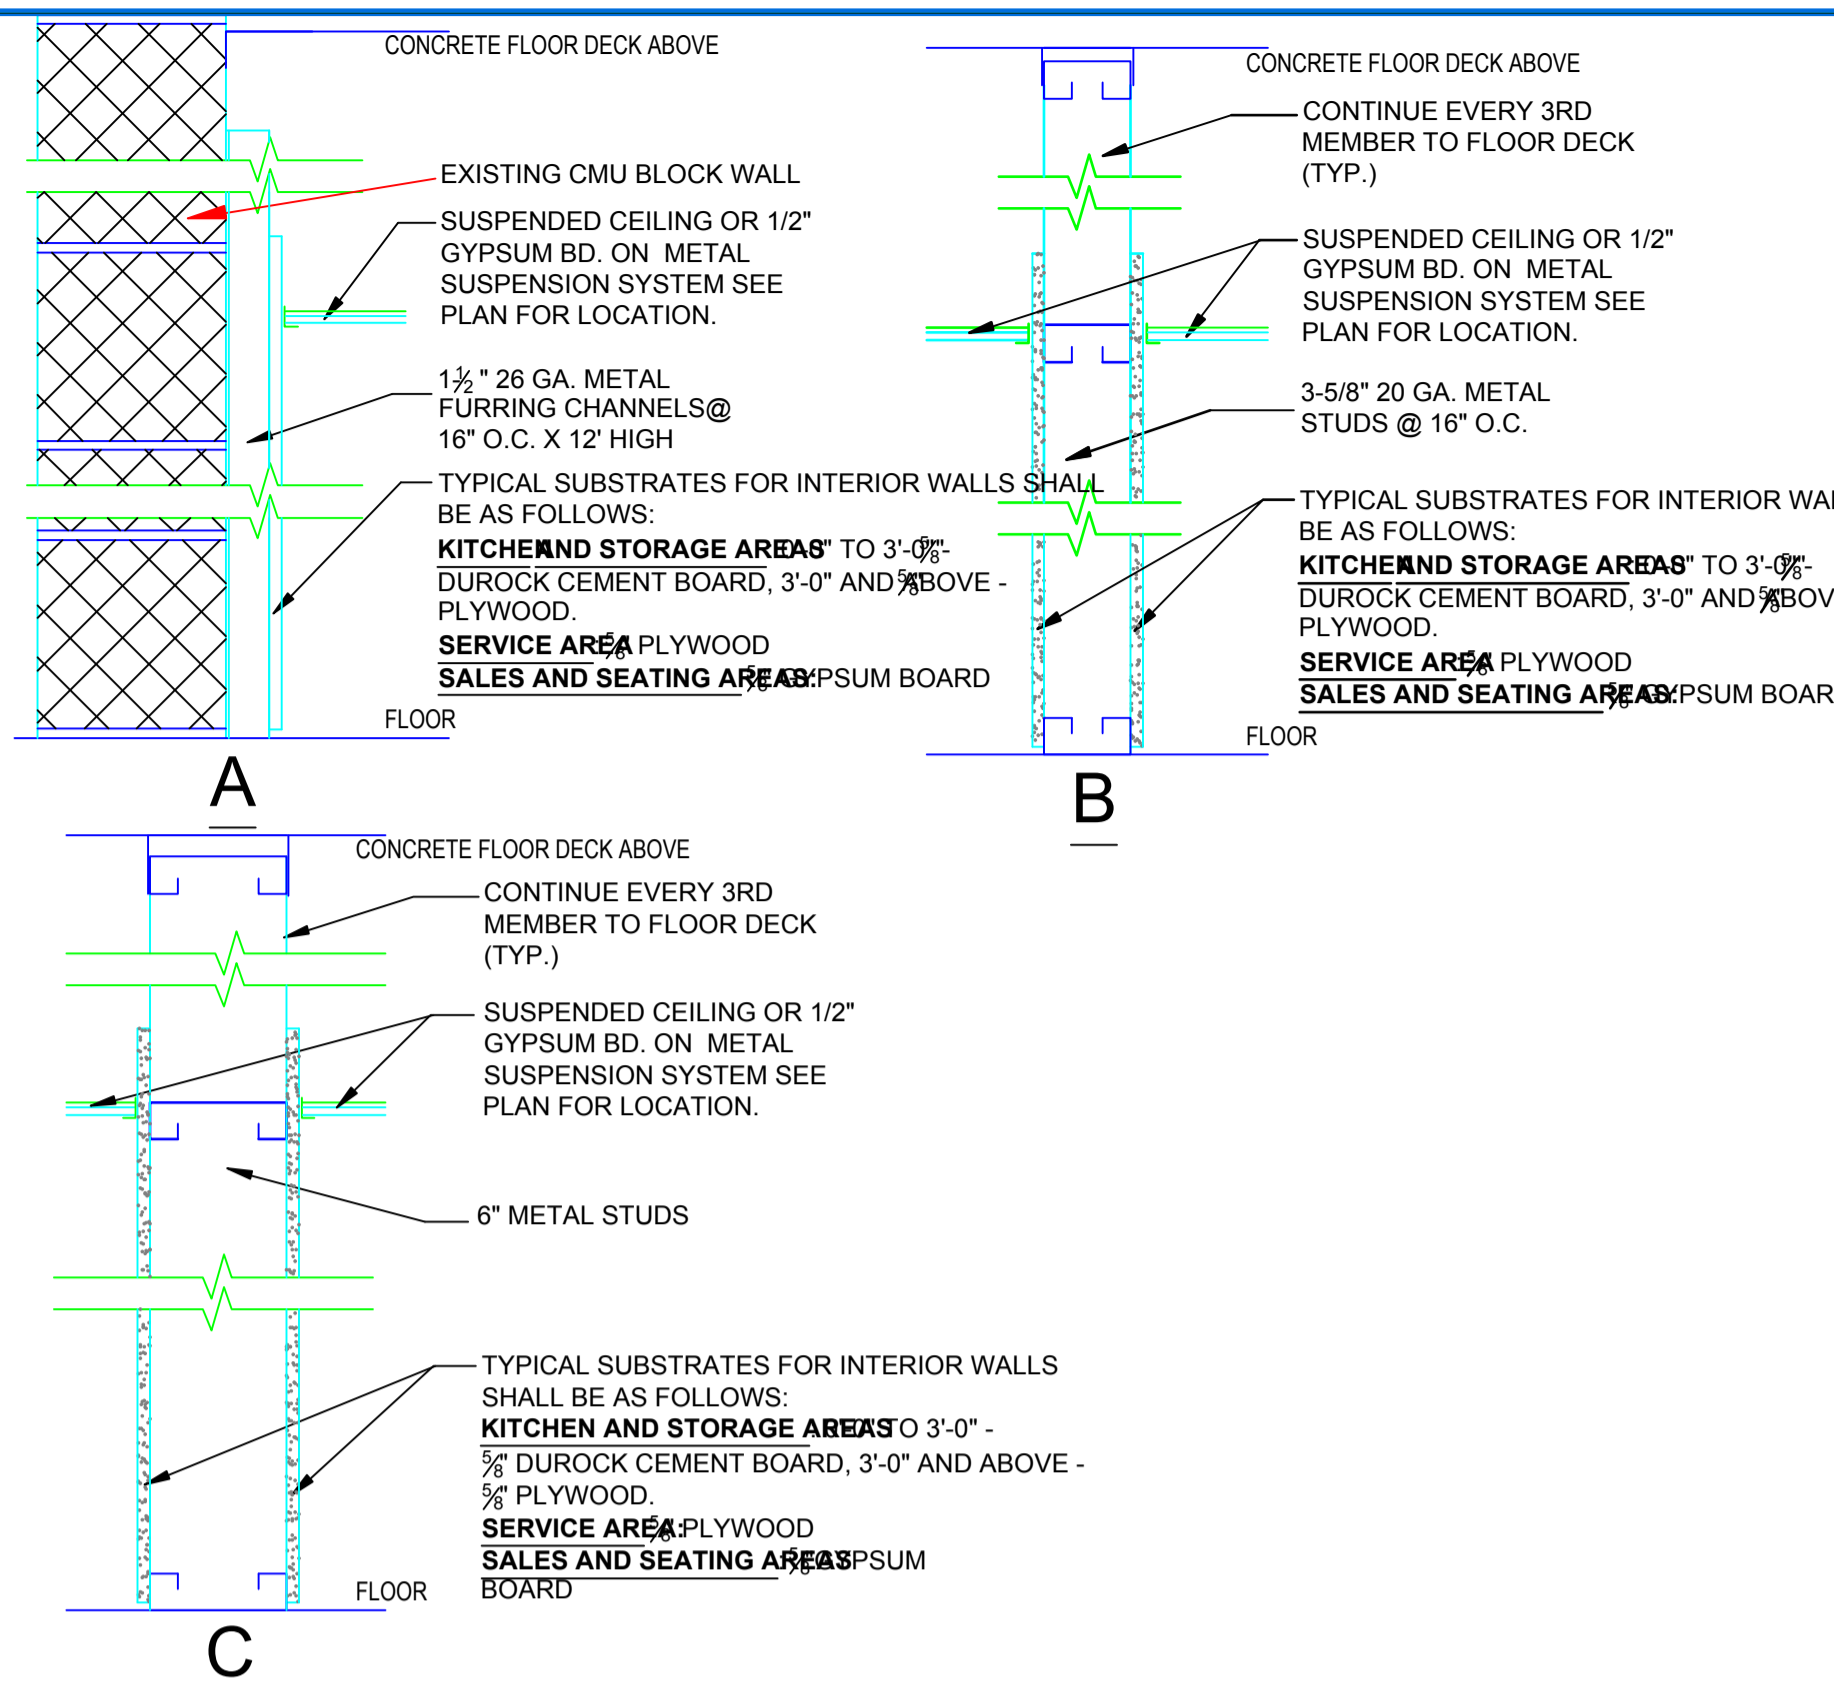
CONCRETE FLOOR DECK ABOVE

EXISTING CMU BLOCK WALL

SUSPENDED CEILING OR 1/2" GYPSUM BD. ON METAL SUSPENSION SYSTEM SEE PLAN FOR LOCATION.

$1\frac{1}{2}$" 26 GA. METAL FURRING CHANNELS@ 16" O.C. X 12' HIGH

TYPICAL SUBSTRATES FOR INTERIOR WALLS SHALL BE AS FOLLOWS:
KITCHEN AND STORAGE AREAS: 0" TO 3'-0" - $\frac{5}{8}$" DUROCK CEMENT BOARD, 3'-0" AND ABOVE - $\frac{5}{8}$" PLYWOOD.
SERVICE AREA: $\frac{5}{8}$" PLYWOOD
SALES AND SEATING AREAS: $\frac{5}{8}$" GYPSUM BOARD

FLOOR

A

CONCRETE FLOOR DECK ABOVE

CONTINUE EVERY 3RD MEMBER TO FLOOR DECK (TYP.)

SUSPENDED CEILING OR 1/2" GYPSUM BD. ON METAL SUSPENSION SYSTEM SEE PLAN FOR LOCATION.

3-5/8" 20 GA. METAL STUDS @ 16" O.C.

TYPICAL SUBSTRATES FOR INTERIOR WA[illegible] BE AS FOLLOWS:
KITCHEN AND STORAGE AREAS: 0" TO 3'-0" - $\frac{5}{8}$" DUROCK CEMENT BOARD, 3'-0" AND $\frac{5}{8}$" ABOV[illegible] PLYWOOD.
SERVICE AREA: $\frac{5}{8}$" PLYWOOD
SALES AND SEATING AREAS: $\frac{5}{8}$" GYPSUM BOAR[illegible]

FLOOR

B

CONCRETE FLOOR DECK ABOVE

CONTINUE EVERY 3RD MEMBER TO FLOOR DECK (TYP.)

SUSPENDED CEILING OR 1/2" GYPSUM BD. ON METAL SUSPENSION SYSTEM SEE PLAN FOR LOCATION.

6" METAL STUDS

TYPICAL SUBSTRATES FOR INTERIOR WALLS SHALL BE AS FOLLOWS:
KITCHEN AND STORAGE AREAS: 0" TO 3'-0" - $\frac{5}{8}$" DUROCK CEMENT BOARD, 3'-0" AND ABOVE - $\frac{5}{8}$" PLYWOOD.
SERVICE AREA: $\frac{5}{8}$" PLYWOOD
SALES AND SEATING AREAS: $\frac{5}{8}$" GYPSUM BOARD

FLOOR

C